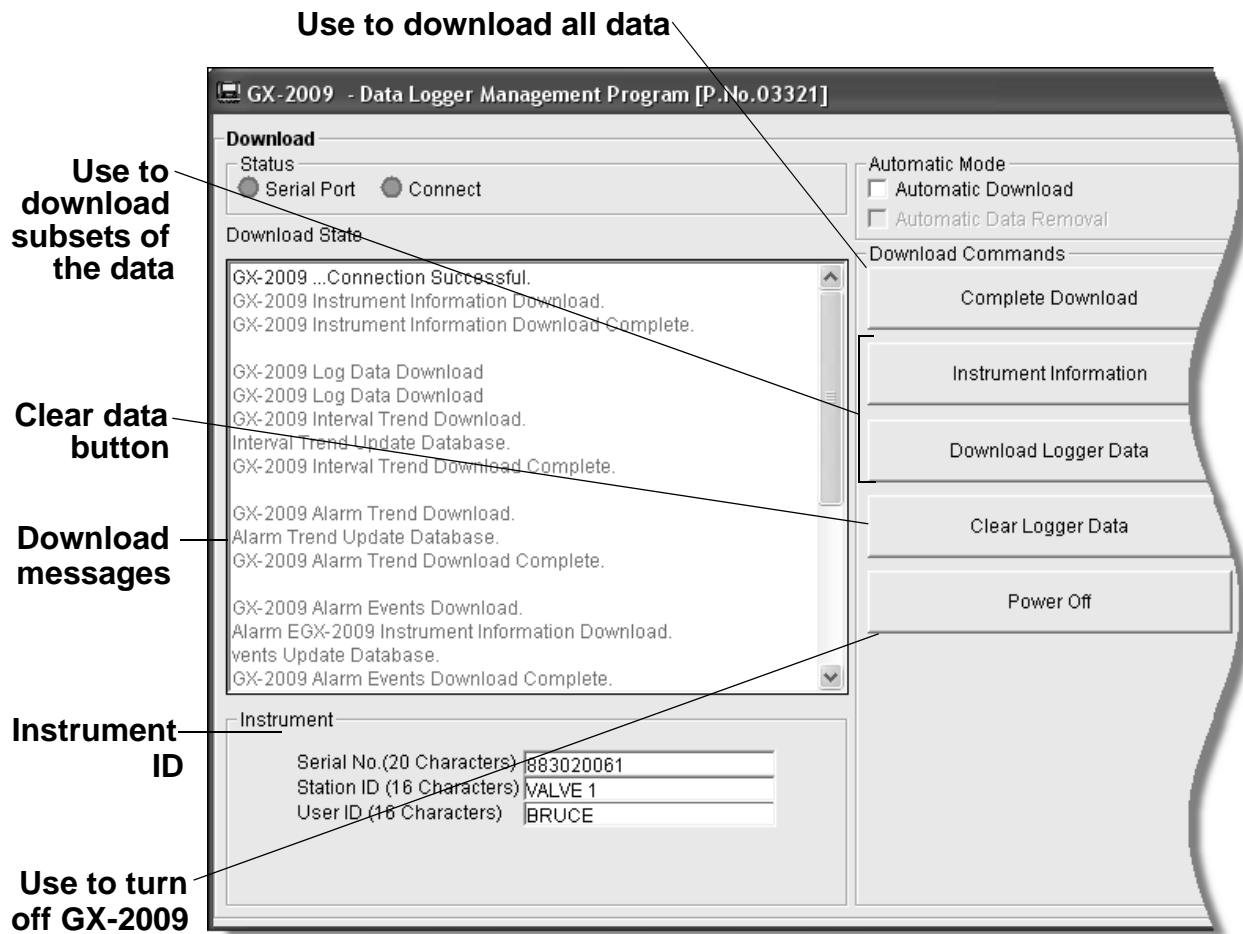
Use to download all data

GX-2009 - Data Logger Management Program [P.No.03321]

Download

Status

Serial Port Connect

Automatic Mode

Automatic Download

Automatic Data Removal

Download State

Download Commands

GX-2009 ...Connection Successful.
GX-2009 Instrument Information Download.
GX-2009 Instrument Information Download Complete.

GX-2009 Log Data Download
GX-2009 Log Data Download
GX-2009 Interval Trend Download.
Interval Trend Update Database.
GX-2009 Interval Trend Download Complete.

GX-2009 Alarm Trend Download.
Alarm Trend Update Database.
GX-2009 Alarm Trend Download Complete.

GX-2009 Alarm Events Download.
Alarm EGX-2009 Instrument Information Download.
vents Update Database.
GX-2009 Alarm Events Download Complete.

Complete Download

Instrument Information

Download Logger Data

Clear Logger Data

Power Off

Instrument

Serial No.(20 Characters) 883020061
Station ID (16 Characters) VALVE 1
User ID (16 Characters) BRUCE

Use to download subsets of the data

Clear data button

Download messages

Instrument ID

Use to turn off GX-2009